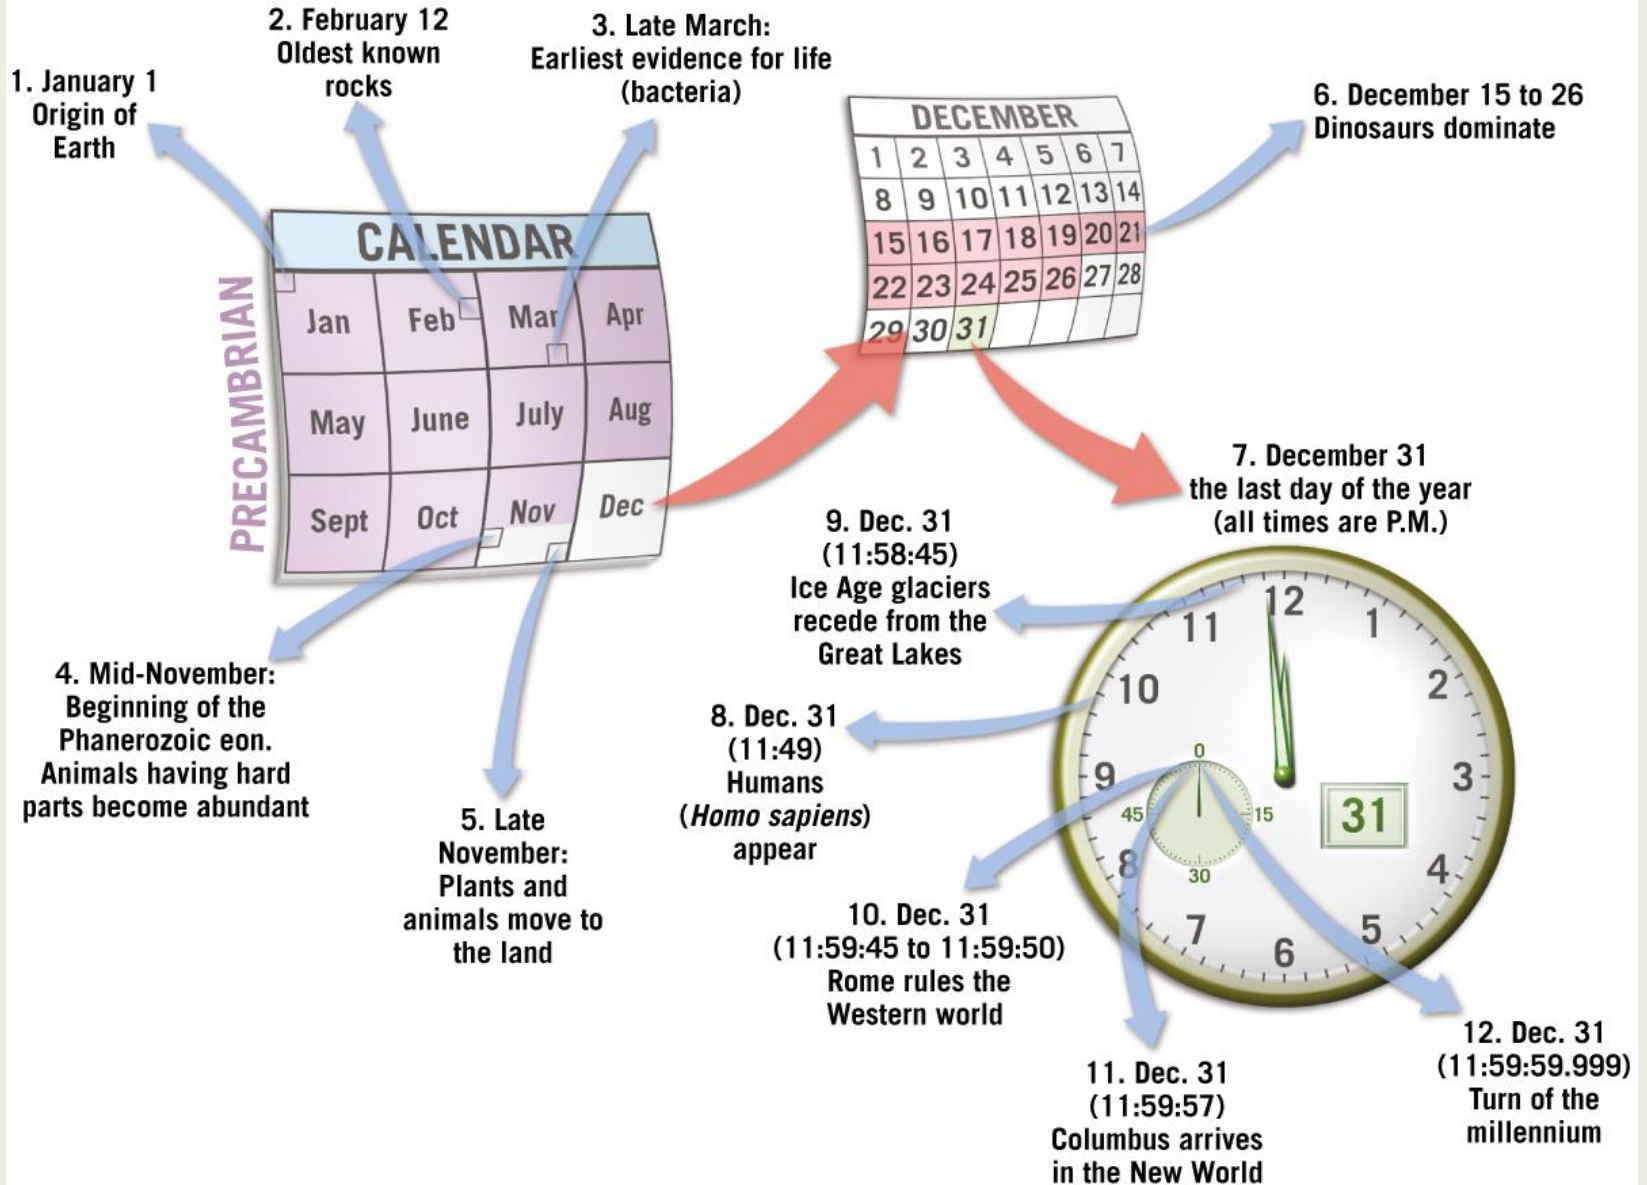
1. January 1
Origin of
Earth

2. February 12
Oldest known
rocks

3. Late March:
Earliest evidence for life
(bacteria)

DECEMBER

| 1 | 2 | 3 | 4 | 5 | 6 | 7 |
|---|---|---|---|---|---|---|
| 8 | 9 | 10 | 11 | 12 | 13 | 14 |
| 15 | 16 | 17 | 18 | 19 | 20 | 21 |
| 22 | 23 | 24 | 25 | 26 | 27 | 28 |
| 29 | 30 | 31 | | | | |

6. December 15 to 26
Dinosaurs dominate

CALENDAR

PRECAMBRIAN

| Jan | Feb | Mar | Apr |
|---|---|---|---|
| May | June | July | Aug |
| Sept | Oct | Nov | Dec |

7. December 31
the last day of the year
(all times are P.M.)

9. Dec. 31
(11:58:45)
Ice Age glaciers
recede from the
Great Lakes

8. Dec. 31
(11:49)
Humans
(*Homo sapiens*)
appear

4. Mid-November:
Beginning of the
Phanerozoic eon.
Animals having hard
parts become abundant

5. Late
November:
Plants and
animals move to
the land

12 1 2 3 4 5 6 7 8 9 10 11
0 15 30 45
31

10. Dec. 31
(11:59:45 to 11:59:50)
Rome rules the
Western world

11. Dec. 31
(11:59:57)
Columbus arrives
in the New World

12. Dec. 31
(11:59:59.999)
Turn of the
millennium